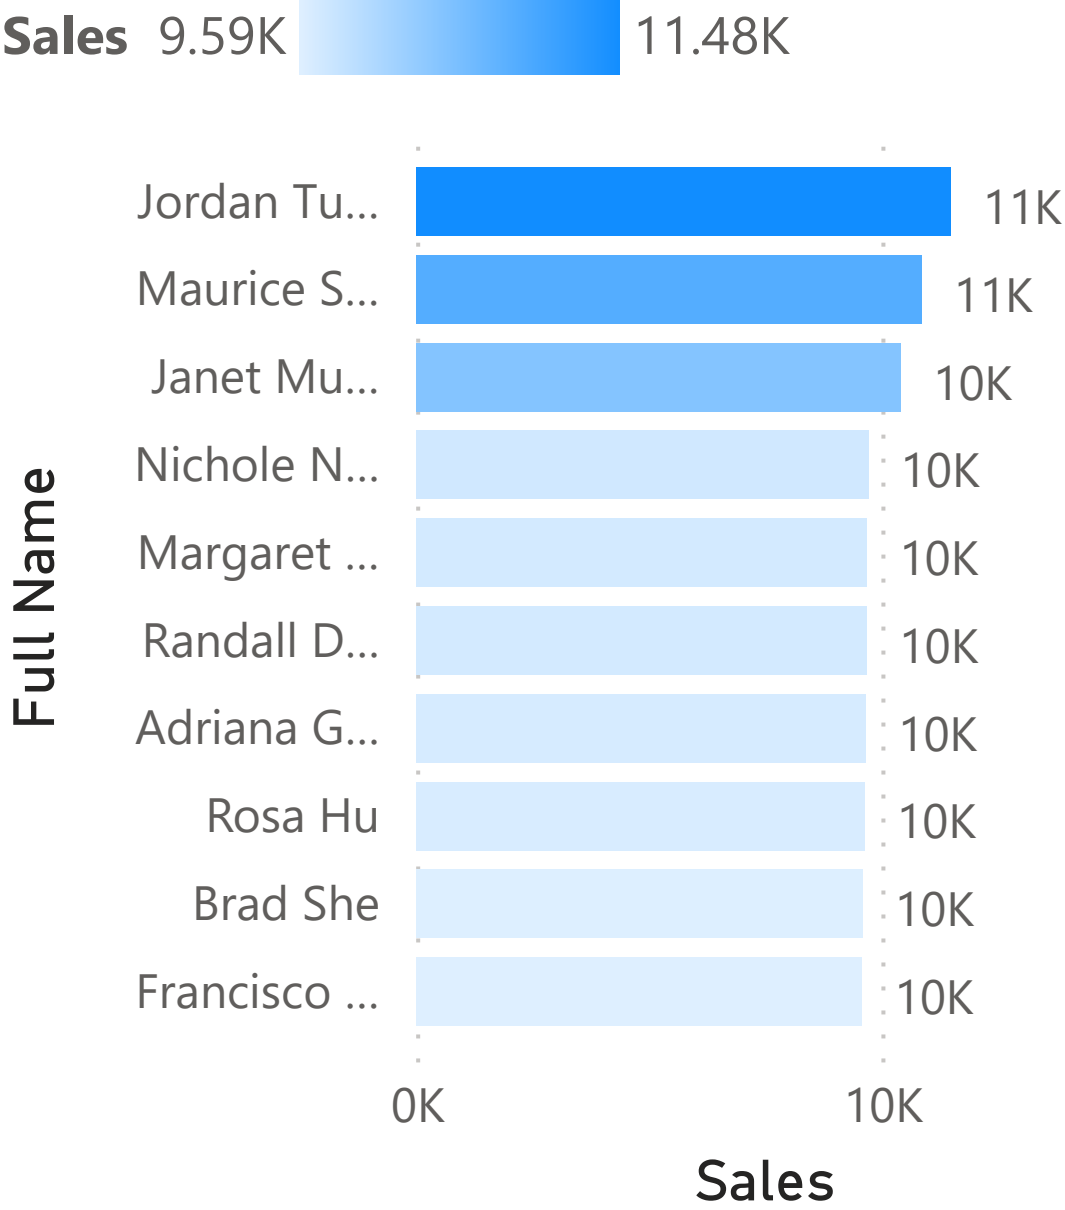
Sales 9.59K 11.48K

Full Name

Jordan Tu... 11K
Maurice S... 11K
Janet Mu... 10K
Nichole N... 10K
Margaret ... 10K
Randall D... 10K
Adriana G... 10K
Rosa Hu 10K
Brad She 10K
Francisco ... 10K

0K 10K

Sales